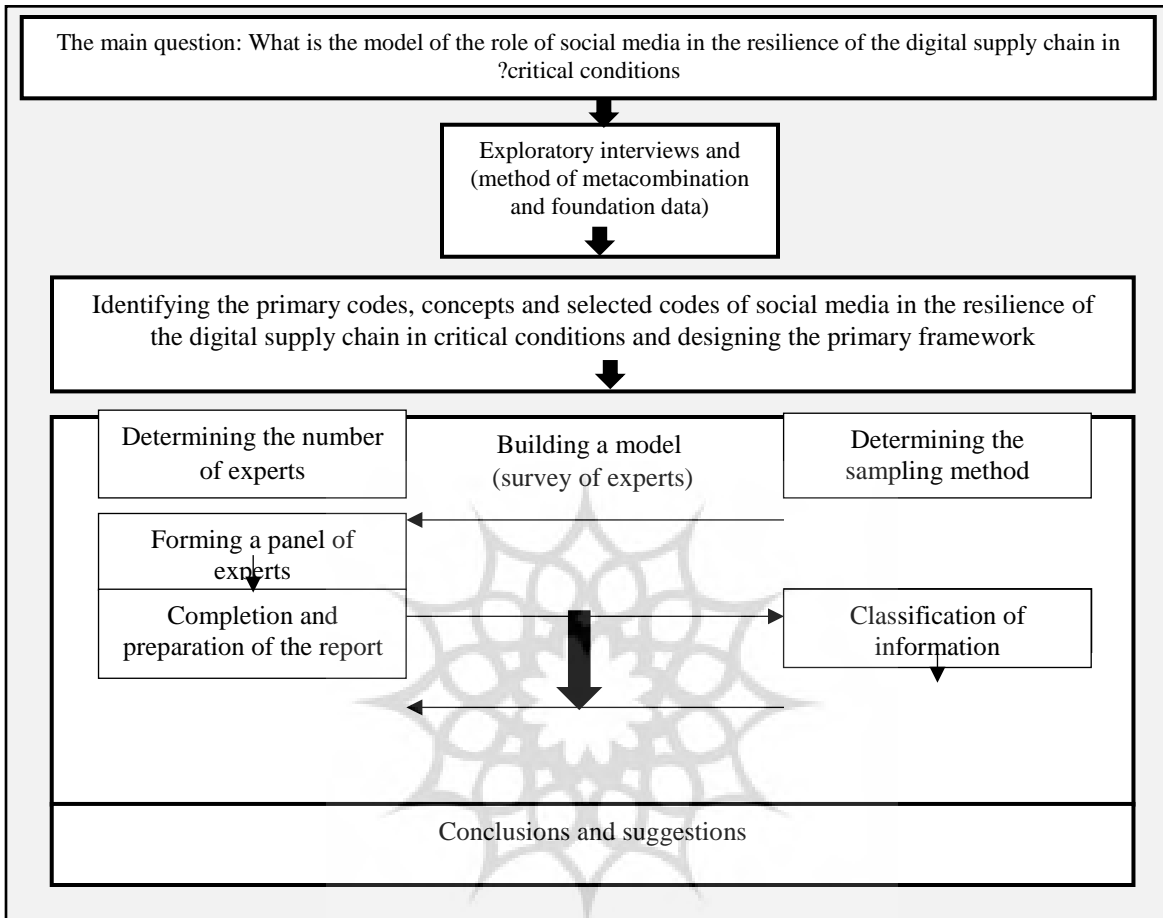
The main question: What is the model of the role of social media in the resilience of the digital supply chain in ?critical conditions

Exploratory interviews and (method of metacombination and foundation data)

Identifying the primary codes, concepts and selected codes of social media in the resilience of the digital supply chain in critical conditions and designing the primary framework

Determining the number of experts

Building a model (survey of experts)

Determining the sampling method

Forming a panel of experts

Completion and preparation of the report

Classification of information

Conclusions and suggestions